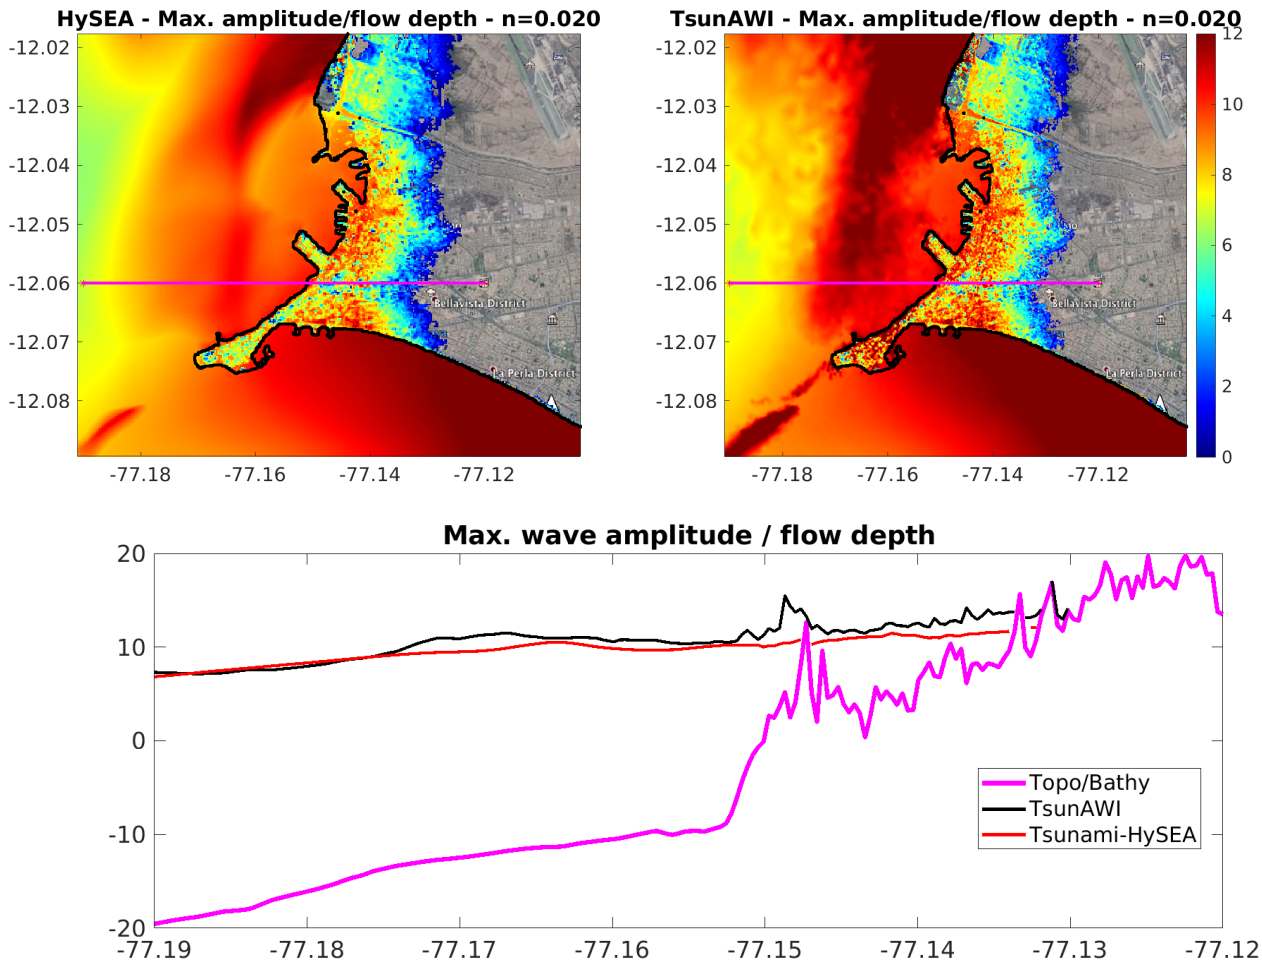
HySEA - Max. amplitude/flow depth - n=0.020

-12.02
-12.03
-12.04
-12.05
-12.06
-12.07
-12.08

Bellavista District
La Perla District

-77.18 -77.16 -77.14 -77.12

TsunAWI - Max. amplitude/flow depth - n=0.020

-12.02
-12.03
-12.04
-12.05
-12.06
-12.07
-12.08

Bellavista District
La Perla District

-77.18 -77.16 -77.14 -77.12

12
10
8
6
4
2
0

Max. wave amplitude / flow depth

20
10
0
-10
-20

Topo/Bathy
TsunAWI
Tsunami-HySEA

-77.19 -77.18 -77.17 -77.16 -77.15 -77.14 -77.13 -77.12